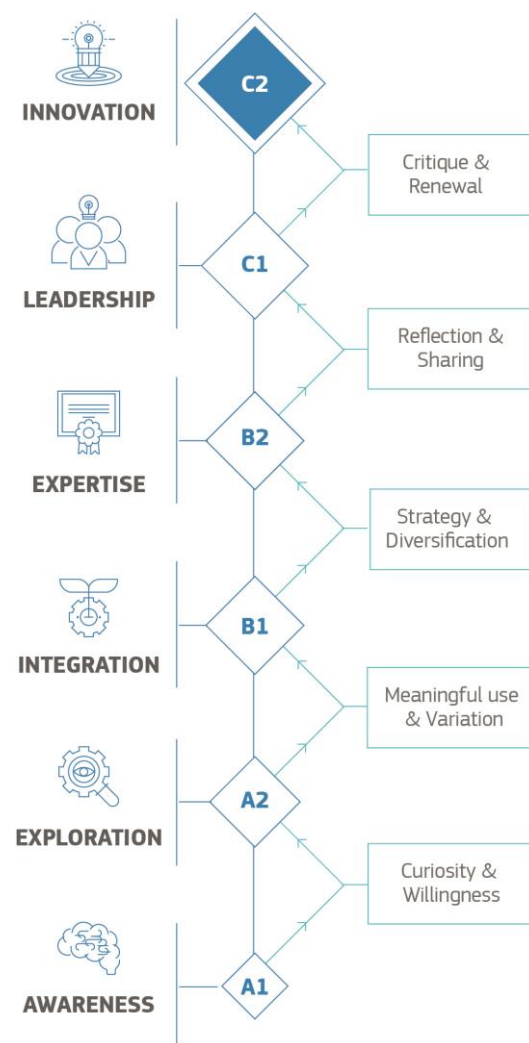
INNOVATION

C2

Critique & Renewal

LEADERSHIP

C1

Reflection & Sharing

EXPERTISE

B2

Strategy & Diversification

INTEGRATION

B1

Meaningful use & Variation

EXPLORATION

A2

Curiosity & Willingness

AWARENESS

A1